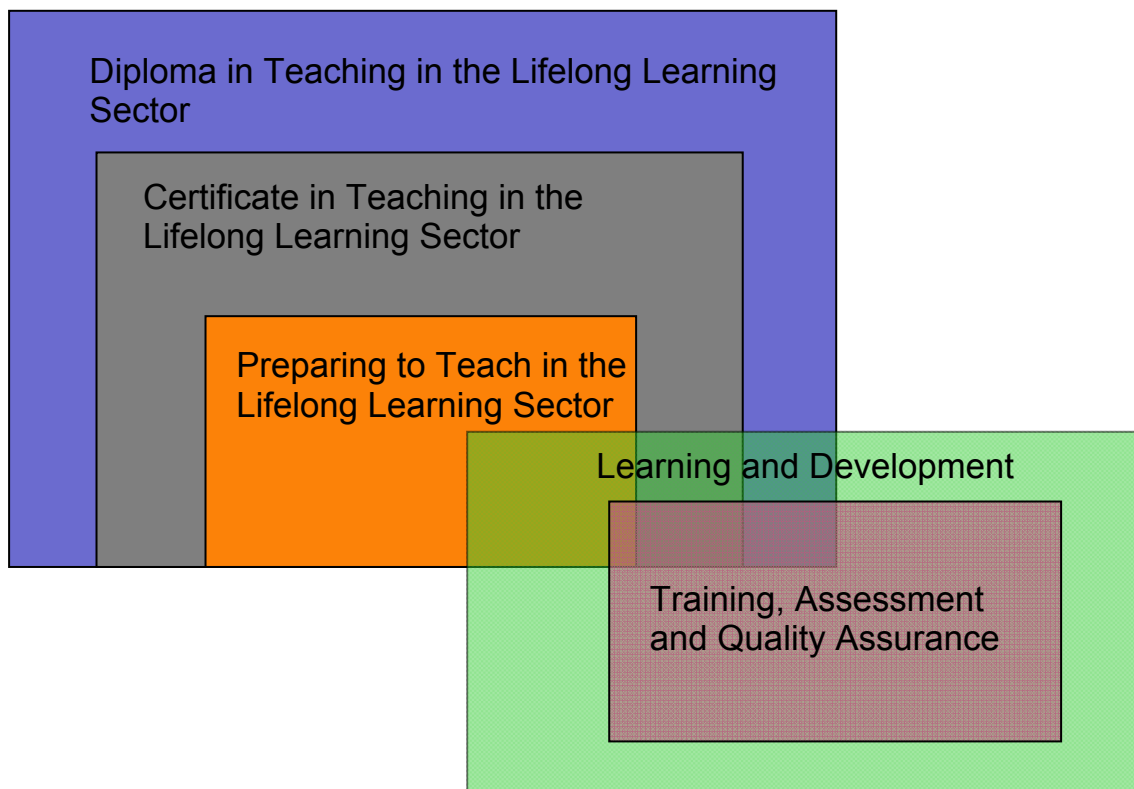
Diploma in Teaching in the Lifelong Learning Sector

Certificate in Teaching in the Lifelong Learning Sector

Preparing to Teach in the Lifelong Learning Sector

Learning and Development

Training, Assessment and Quality Assurance